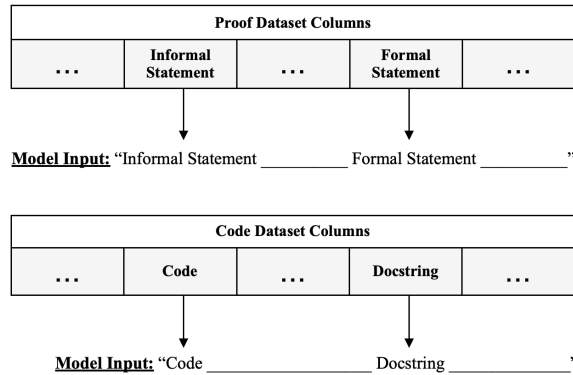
| Proof Dataset Columns | | | | |
|---|---|---|---|---|
| ... | Informal Statement | ... | Formal Statement | ... |

Model Input: "Informal Statement __________ Formal Statement __________"

| Code Dataset Columns | | | | |
|---|---|---|---|---|
| ... | Code | ... | Docstring | ... |

Model Input: "Code ____________________ Docstring ______________'